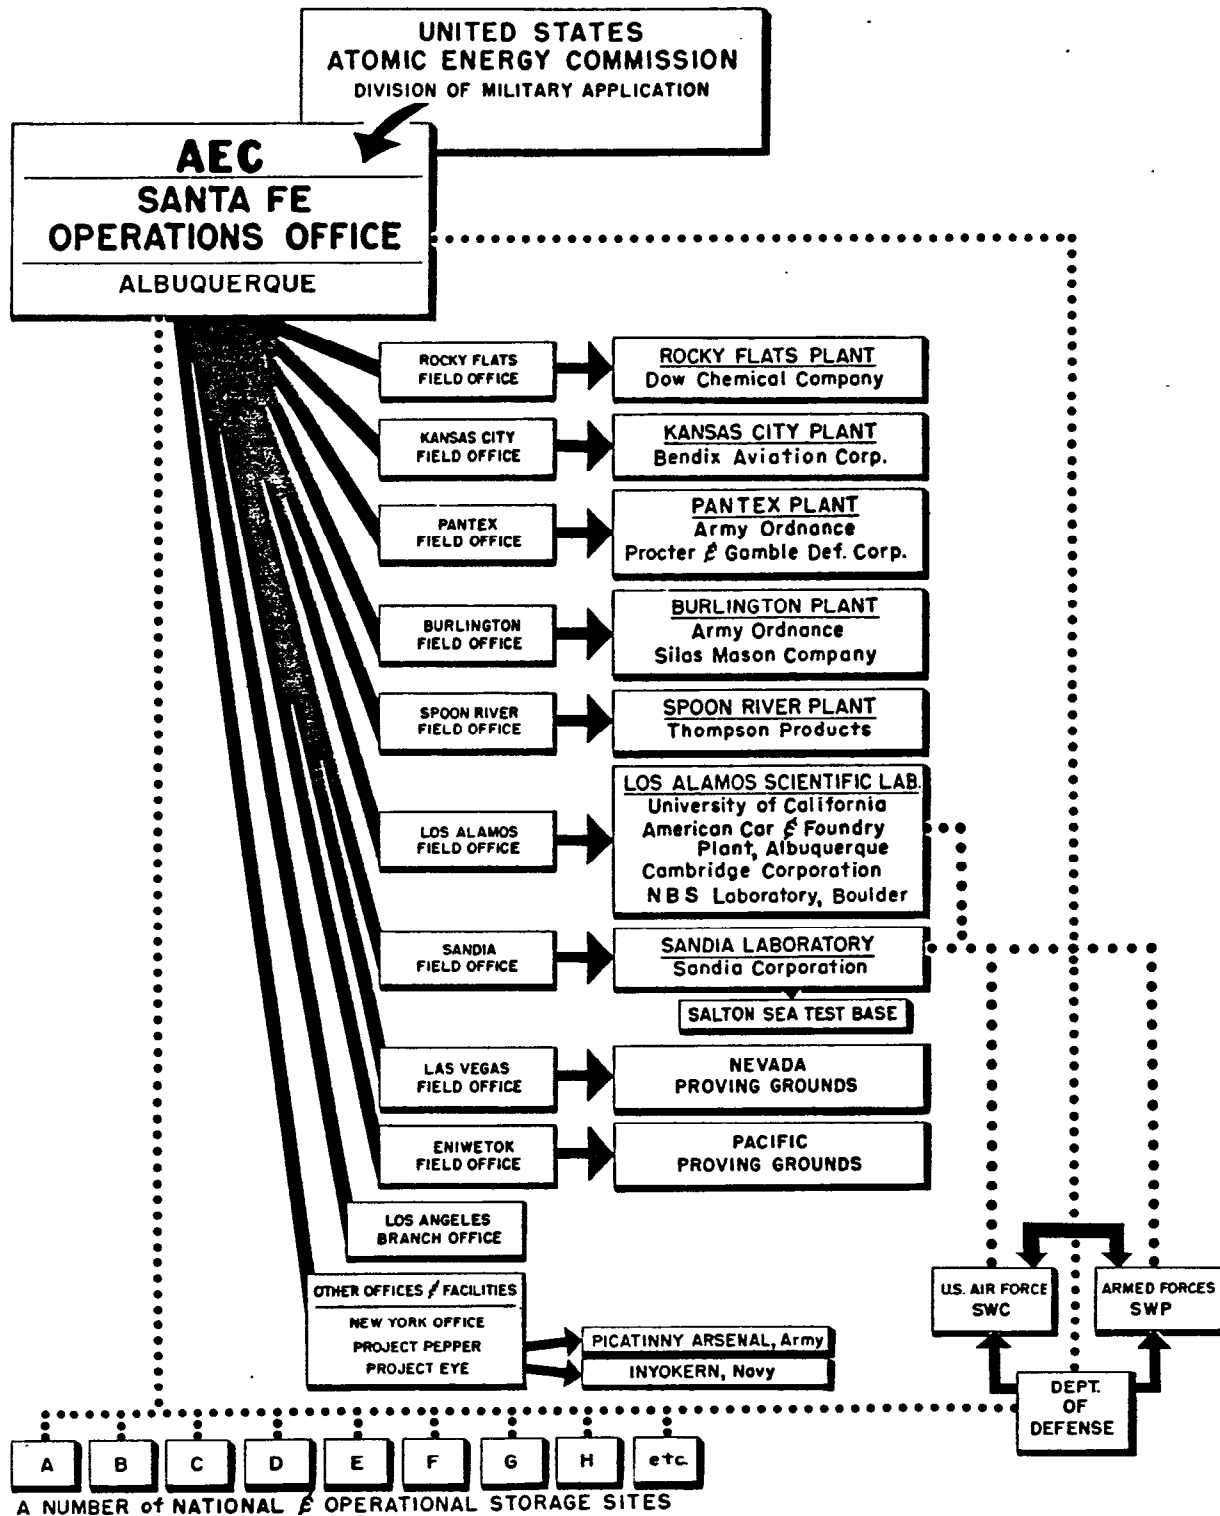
UNITED STATES
ATOMIC ENERGY COMMISSION
DIVISION OF MILITARY APPLICATION

AEC
SANTA FE
OPERATIONS OFFICE
ALBUQUERQUE

ROCKY FLATS FIELD OFFICE
ROCKY FLATS PLANT
Dow Chemical Company

KANSAS CITY FIELD OFFICE
KANSAS CITY PLANT
Bendix Aviation Corp.

PANTEX FIELD OFFICE
PANTEX PLANT
Army Ordnance
Procter & Gamble Def. Corp.

BURLINGTON FIELD OFFICE
BURLINGTON PLANT
Army Ordnance
Silas Mason Company

SPOON RIVER FIELD OFFICE
SPOON RIVER PLANT
Thompson Products

LOS ALAMOS FIELD OFFICE
LOS ALAMOS SCIENTIFIC LAB.
University of California
American Car & Foundry Plant, Albuquerque
Cambridge Corporation
NBS Laboratory, Boulder

SANDIA FIELD OFFICE
SANDIA LABORATORY
Sandia Corporation
SALTON SEA TEST BASE

LAS VEGAS FIELD OFFICE
NEVADA PROVING GROUNDS

ENIWETOK FIELD OFFICE
PACIFIC PROVING GROUNDS

LOS ANGELES BRANCH OFFICE

OTHER OFFICES & FACILITIES
NEW YORK OFFICE
PROJECT PEPPER
PROJECT EYE
PICATINNY ARSENAL, Army
INYOKERN, Navy

U.S. AIR FORCE SWC
ARMED FORCES SWP
DEPT. OF DEFENSE

A
B
C
D
E
F
G
H
etc.
A NUMBER of NATIONAL & OPERATIONAL STORAGE SITES